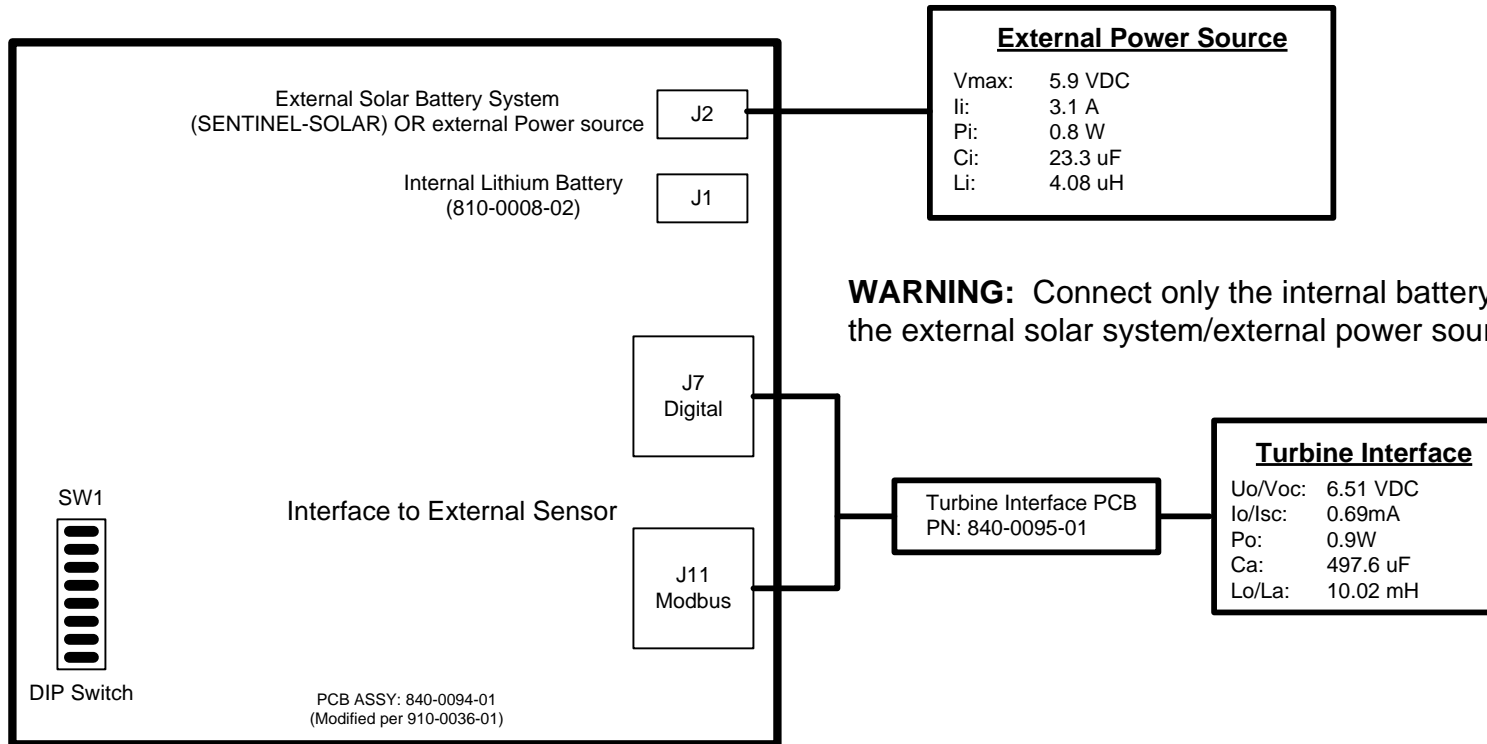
External Power Source

| | |
|---|---|
| Vmax: | 5.9 VDC |
| Ii: | 3.1 A |
| Pi: | 0.8 W |
| Ci: | 23.3 uF |
| Li: | 4.08 uH |

External Solar Battery System (SENTINEL-SOLAR) OR external Power source

J2

Internal Lithium Battery (810-0008-02)

J1

**WARNING:** Connect only the internal battery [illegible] the external solar system/external power sour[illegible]

J7 Digital

Turbine Interface

| | |
|---|---|
| Uo/Voc: | 6.51 VDC |
| Io/Isc: | 0.69mA |
| Po: | 0.9W |
| Ca: | 497.6 uF |
| Lo/La: | 10.02 mH |

SW1

Interface to External Sensor

Turbine Interface PCB PN: 840-0095-01

J11 Modbus

DIP Switch

PCB ASSY: 840-0094-01 (Modified per 910-0036-01)